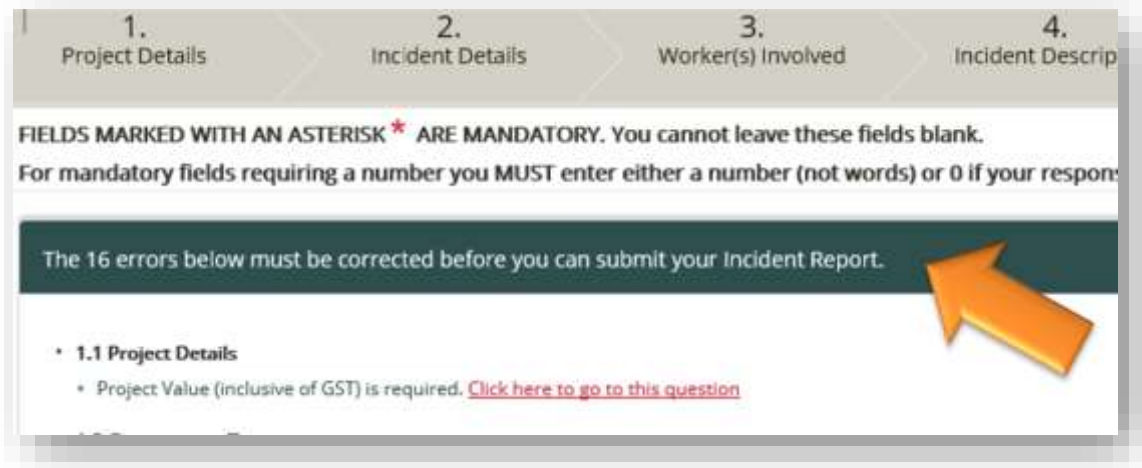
1. Project Details

2. Incident Details

3. Worker(s) Involved

4. Incident Descrip

FIELDS MARKED WITH AN ASTERISK * ARE MANDATORY. You cannot leave these fields blank.

For mandatory fields requiring a number you MUST enter either a number (not words) or 0 if your respon

The 16 errors below must be corrected before you can submit your Incident Report.

• 1.1 Project Details
  • Project Value (inclusive of GST) is required. Click here to go to this question

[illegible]